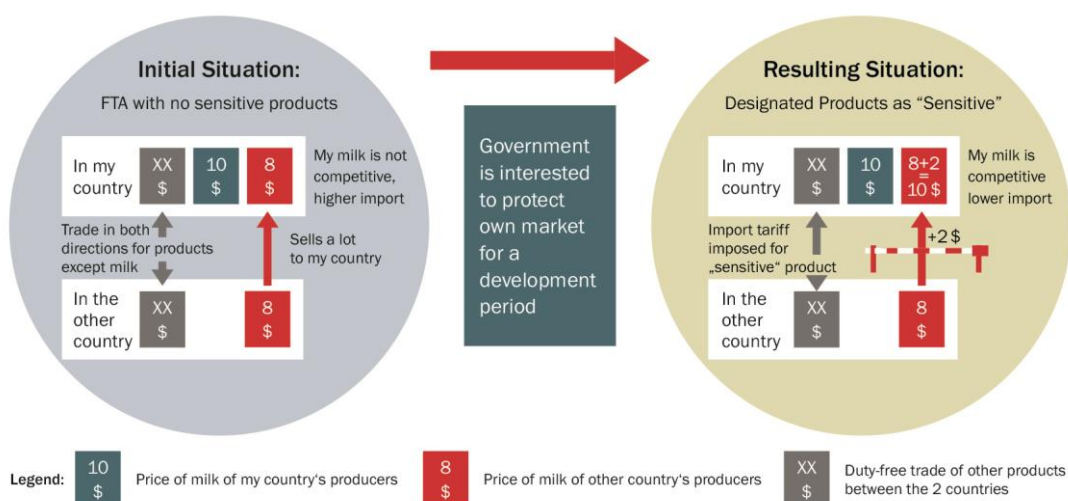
Initial Situation:
FTA with no sensitive products

In my country
XX $
10 $
8 $
My milk is not competitive, higher import

Trade in both directions for products except milk

Sells a lot to my country

In the other country
XX $
8 $

Government is interested to protect own market for a development period

Resulting Situation:
Designated Products as "Sensitive"

In my country
XX $
10 $
8+2 = 10 $
My milk is competitive lower import

Import tariff imposed for „sensitive" product

+2 $

In the other country
XX $
8 $

Legend:
10 $ Price of milk of my country's producers
8 $ Price of milk of other country's producers
XX $ Duty-free trade of other products between the 2 countries